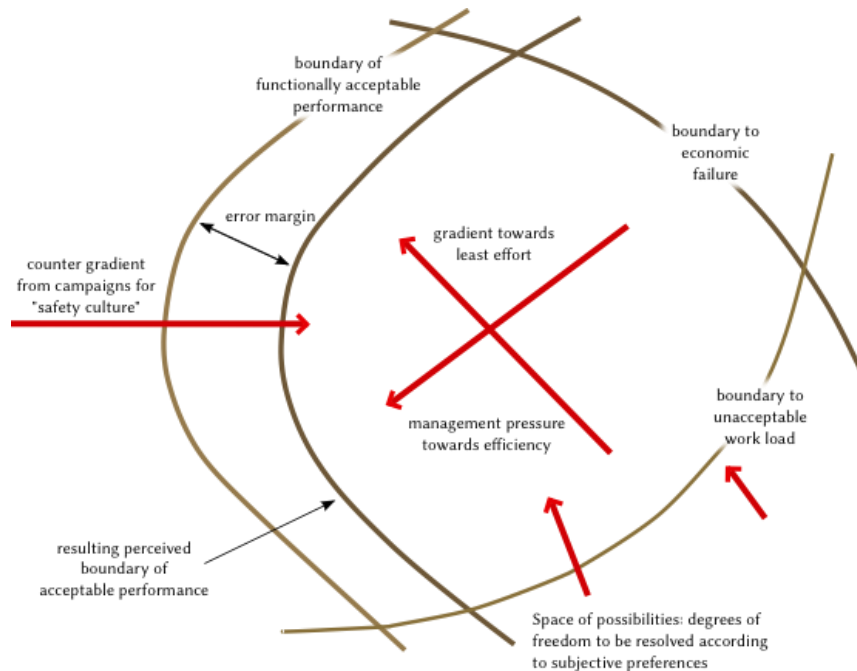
boundary of functionally acceptable performance

boundary to economic failure

error margin

gradient towards least effort

counter gradient from campaigns for "safety culture"

boundary to unacceptable work load

management pressure towards efficiency

resulting perceived boundary of acceptable performance

Space of possibilities: degrees of freedom to be resolved according to subjective preferences